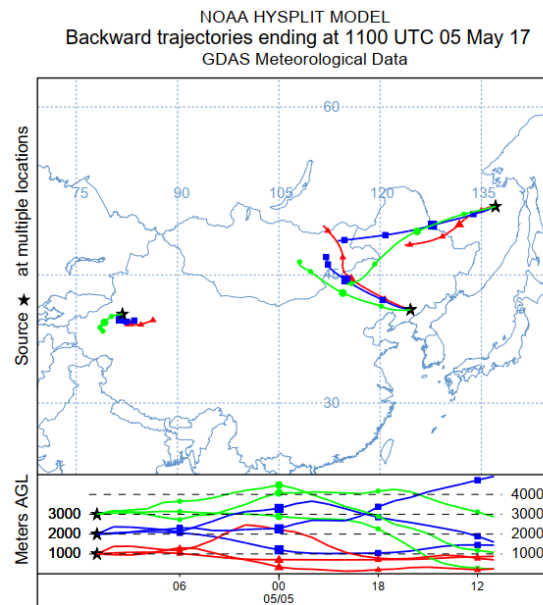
NOAA HYSPLIT MODEL
Backward trajectories ending at 1100 UTC 05 May 17
GDAS Meteorological Data

Source ★ at multiple locations

60
75
90
105
120
135
45
30

Meters AGL
3000
2000
1000
4000
3000
2000
1000
06
00
18
12
05/05